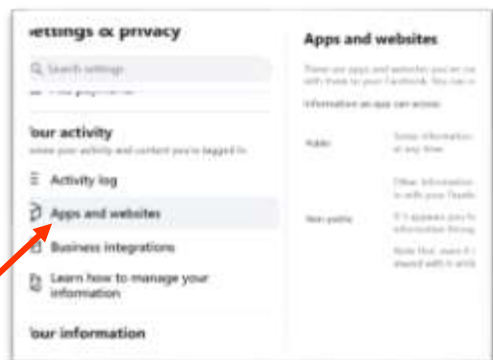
ettings & privacy

Search settings

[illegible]

our activity

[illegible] your activity and content you're logged in.

Activity log

Apps and websites

Business integrations

Learn how to manage your information

our information

Apps and websites

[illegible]

Information an app can access:

| Public | Some information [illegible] at any time. |
|---|---|
| Non-public | Other information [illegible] If it appears you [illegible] information through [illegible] Note that, even if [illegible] shared with it while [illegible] |